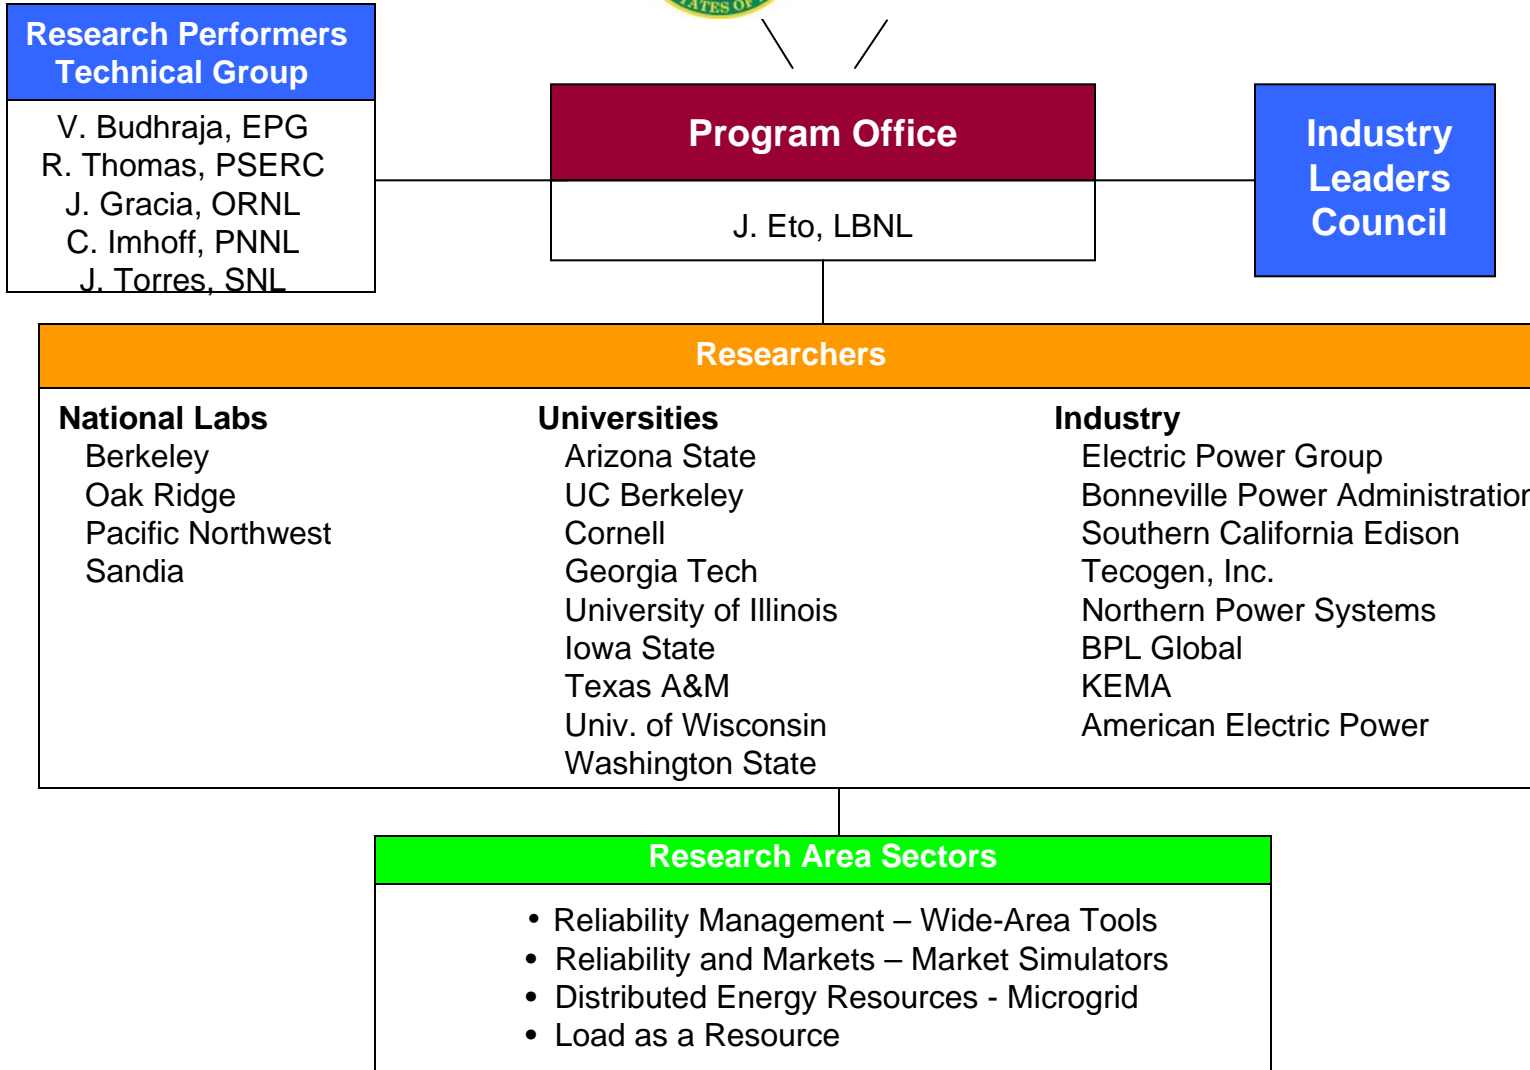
ATES OF

Research Performers Technical Group

V. Budhraja, EPG
R. Thomas, PSERC
J. Gracia, ORNL
C. Imhoff, PNNL
J. Torres, SNL

Program Office

J. Eto, LBNL

Industry Leaders Council

Researchers

National Labs
Berkeley
Oak Ridge
Pacific Northwest
Sandia

Universities
Arizona State
UC Berkeley
Cornell
Georgia Tech
University of Illinois
Iowa State
Texas A&M
Univ. of Wisconsin
Washington State

Industry
Electric Power Group
Bonneville Power Administratior
Southern California Edison
Tecogen, Inc.
Northern Power Systems
BPL Global
KEMA
American Electric Power

Research Area Sectors

• Reliability Management – Wide-Area Tools
• Reliability and Markets – Market Simulators
• Distributed Energy Resources - Microgrid
• Load as a Resource